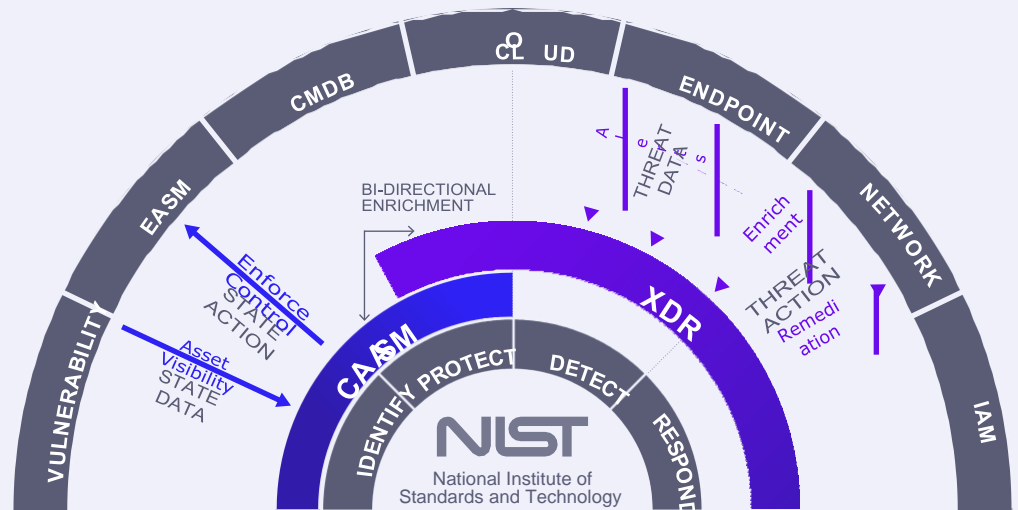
CLOUD

CMDB

ENDPOINT

EASM

NETWORK

VULNERABILITY

IAM

BI-DIRECTIONAL ENRICHMENT

A e s

THREAT DATA

Enrichment

THREAT ACTION

Remediation

Enforce Control

STATE ACTION

Asset Visibility

STATE DATA

CAASM

XDR

IDENTIFY

PROTECT

DETECT

RESPOND

NIST

National Institute of Standards and Technology